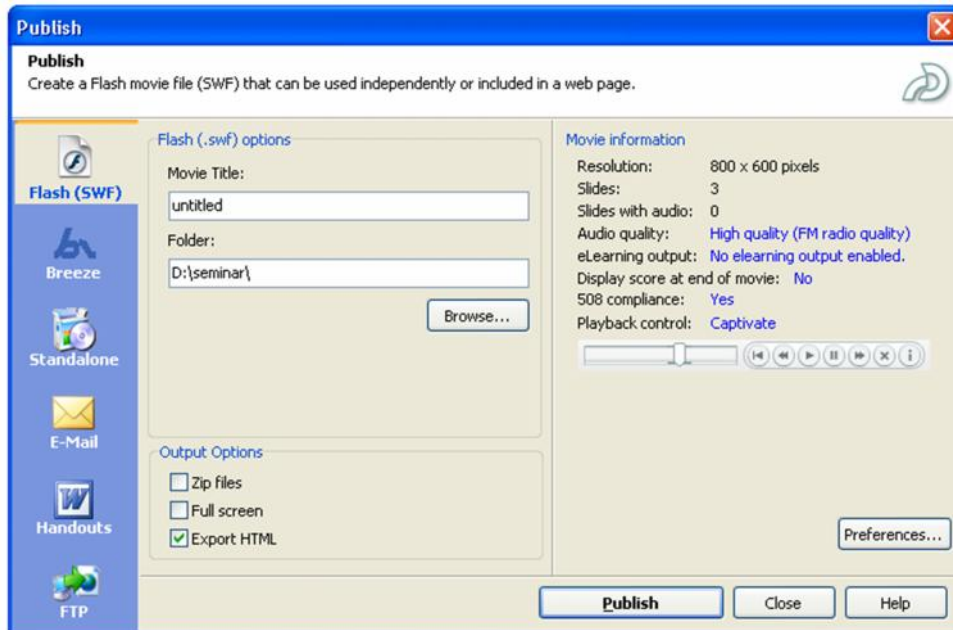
Publish

Publish
Create a Flash movie file (SWF) that can be used independently or included in a web page.

Flash (SWF)
Breeze
Standalone
E-Mail
Handouts
FTP

Flash (.swf) options
Movie Title:
untitled
Folder:
D:\seminar\
Browse...

Output Options
Zip files
Full screen
Export HTML

Movie information
Resolution: 800 x 600 pixels
Slides: 3
Slides with audio: 0
Audio quality: High quality (FM radio quality)
eLearning output: No elearning output enabled.
Display score at end of movie: No
508 compliance: Yes
Playback control: Captivate

Preferences...

Publish
Close
Help